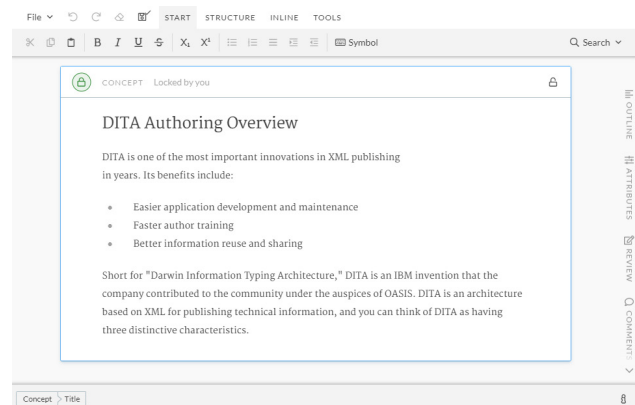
File START STRUCTURE INLINE TOOLS

B I U S X₁ X¹ Symbol Search

CONCEPT Locked by you

DITA Authoring Overview

DITA is one of the most important innovations in XML publishing in years. Its benefits include:

- Easier application development and maintenance
- Faster author training
- Better information reuse and sharing

Short for "Darwin Information Typing Architecture," DITA is an IBM invention that the company contributed to the community under the auspices of OASIS. DITA is an architecture based on XML for publishing technical information, and you can think of DITA as having three distinctive characteristics.

OUTLINE ATTRIBUTES REVIEW COMMENTS

Concept Title